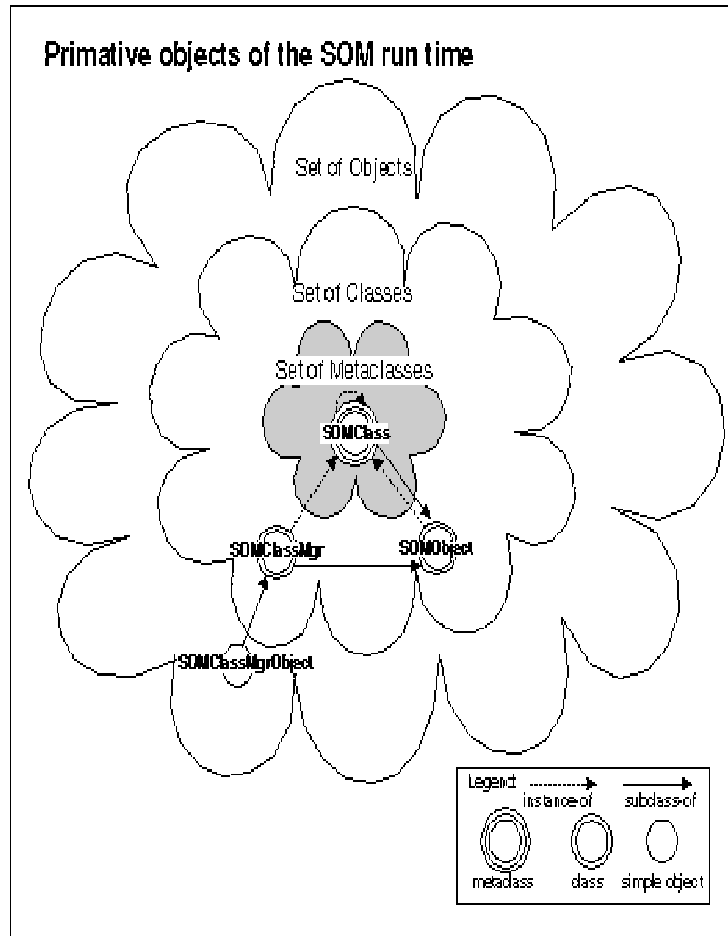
Primative objects of the SOM run time

Set of Objects

Set of Classes

Set of Metaclasses

SOMClass

SOMClassMgr

SOMObject

SOMClassMgrObject

Legend: instance-of subclass-of

metaclass class simple object